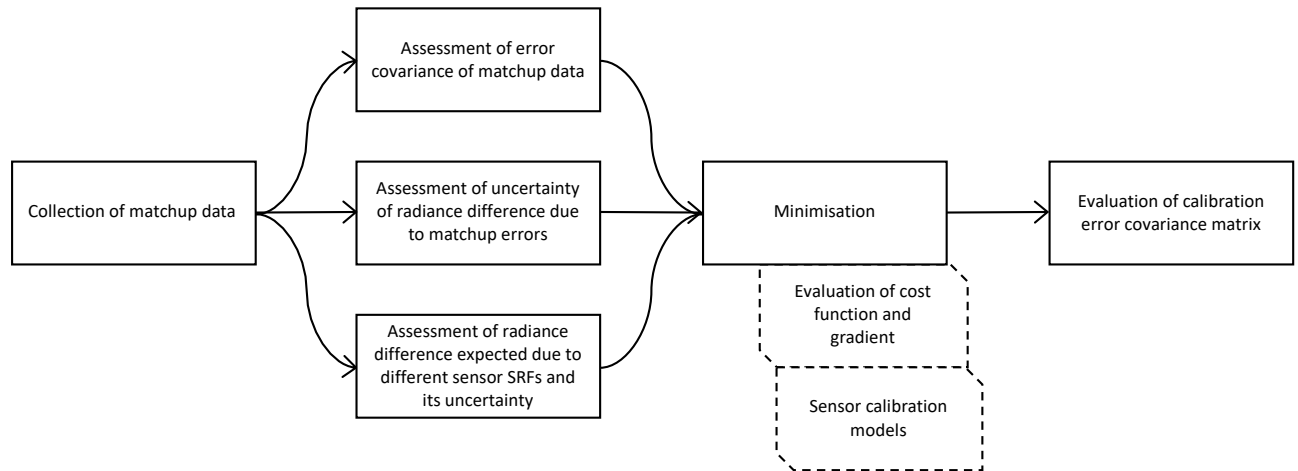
Assessment of error covariance of matchup data

Collection of matchup data

Assessment of uncertainty of radiance difference due to matchup errors

Minimisation

Evaluation of calibration error covariance matrix

Evaluation of cost function and gradient

Assessment of radiance difference expected due to different sensor SRFs and its uncertainty

Sensor calibration models